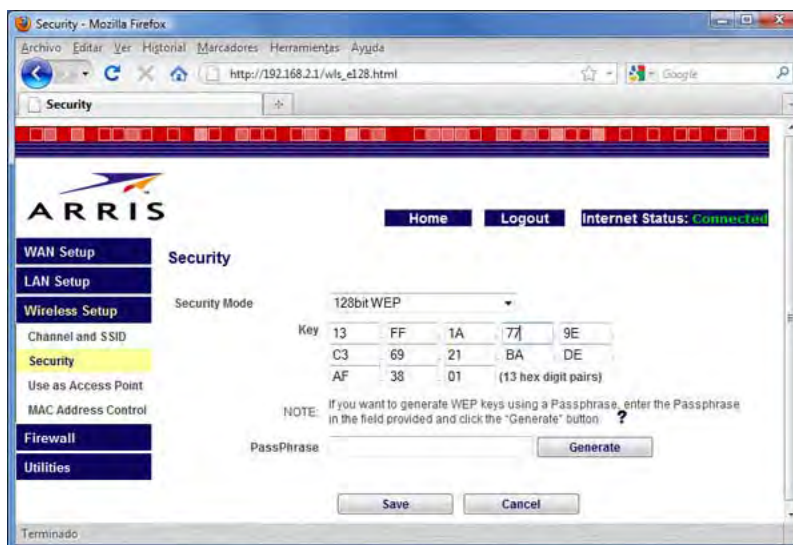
Security - Mozilla Firefox

Archivo Editar Ver Historial Marcadores Herramientas Ayuda

http://192.168.2.1/wls_e128.html

Google

Security

ARRIS

Home Logout Internet Status: Connected

WAN Setup
LAN Setup
Wireless Setup
Channel and SSID
Security
Use as Access Point
MAC Address Control
Firewall
Utilities

Security

Security Mode 128bit WEP

Key

| 13 | FF | 1A | 77 | 9E |
|---|---|---|---|---|
| C3 | 69 | 21 | BA | DE |
| AF | 38 | 01 | (13 hex digit pairs) | |

NOTE: If you want to generate WEP keys using a Passphrase, enter the Passphrase in the field provided and click the "Generate" button ?

PassPhrase Generate

Save Cancel

Terminado